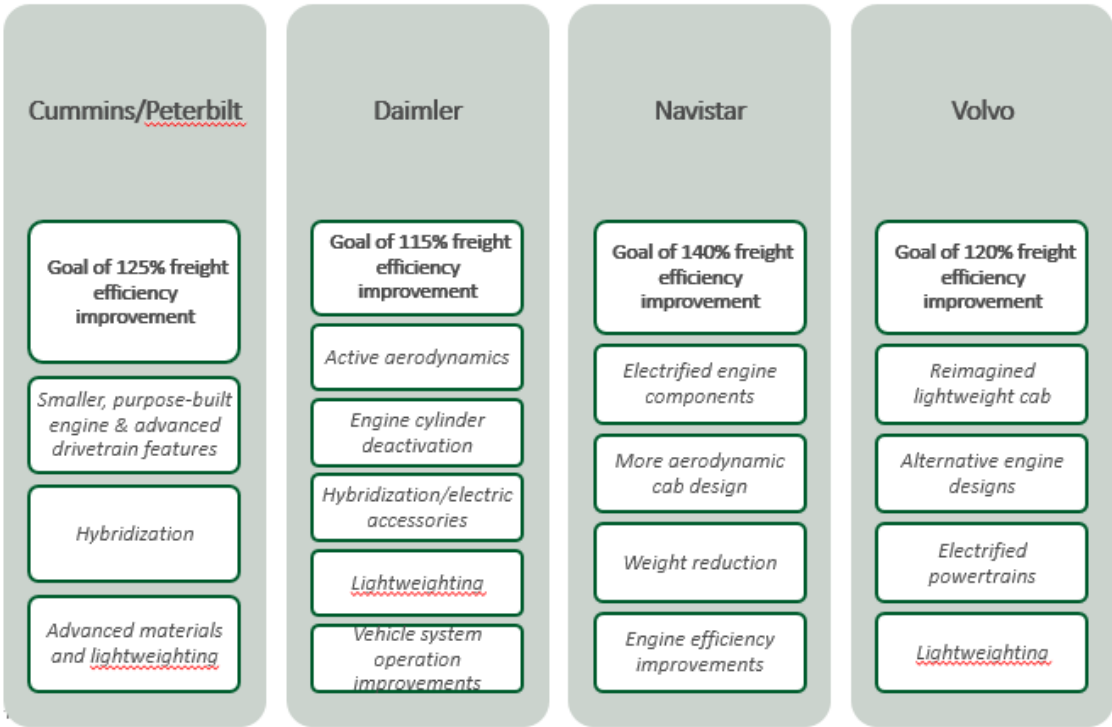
Cummins/Peterbilt

Goal of 125% freight efficiency improvement

Smaller, purpose-built engine & advanced drivetrain features

Hybridization

Advanced materials and lightweighting

Daimler

Goal of 115% freight efficiency improvement

Active aerodynamics

Engine cylinder deactivation

Hybridization/electric accessories

Lightweighting

Vehicle system operation improvements

Navistar

Goal of 140% freight efficiency improvement

Electrified engine components

More aerodynamic cab design

Weight reduction

Engine efficiency improvements

Volvo

Goal of 120% freight efficiency improvement

Reimagined lightweight cab

Alternative engine designs

Electrified powertrains

Lightweighting